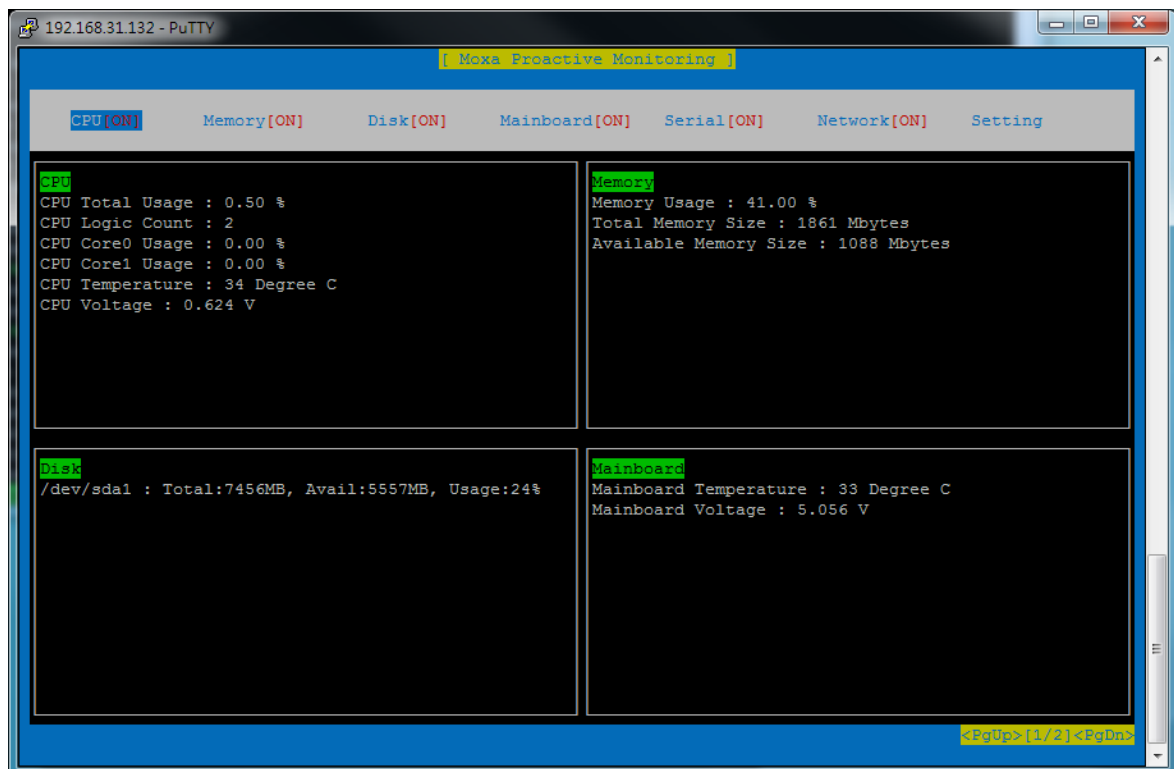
192.168.31.132 - PuTTY

[ Moxa Proactive Monitoring ]

CPU[ON] Memory[ON] Disk[ON] Mainboard[ON] Serial[ON] Network[ON] Setting

CPU
CPU Total Usage : 0.50 %
CPU Logic Count : 2
CPU Core0 Usage : 0.00 %
CPU Core1 Usage : 0.00 %
CPU Temperature : 34 Degree C
CPU Voltage : 0.624 V

Memory
Memory Usage : 41.00 %
Total Memory Size : 1861 Mbytes
Available Memory Size : 1088 Mbytes

Disk
/dev/sda1 : Total:7456MB, Avail:5557MB, Usage:24%

Mainboard
Mainboard Temperature : 33 Degree C
Mainboard Voltage : 5.056 V

<PgUp>[1/2]<PgDn>